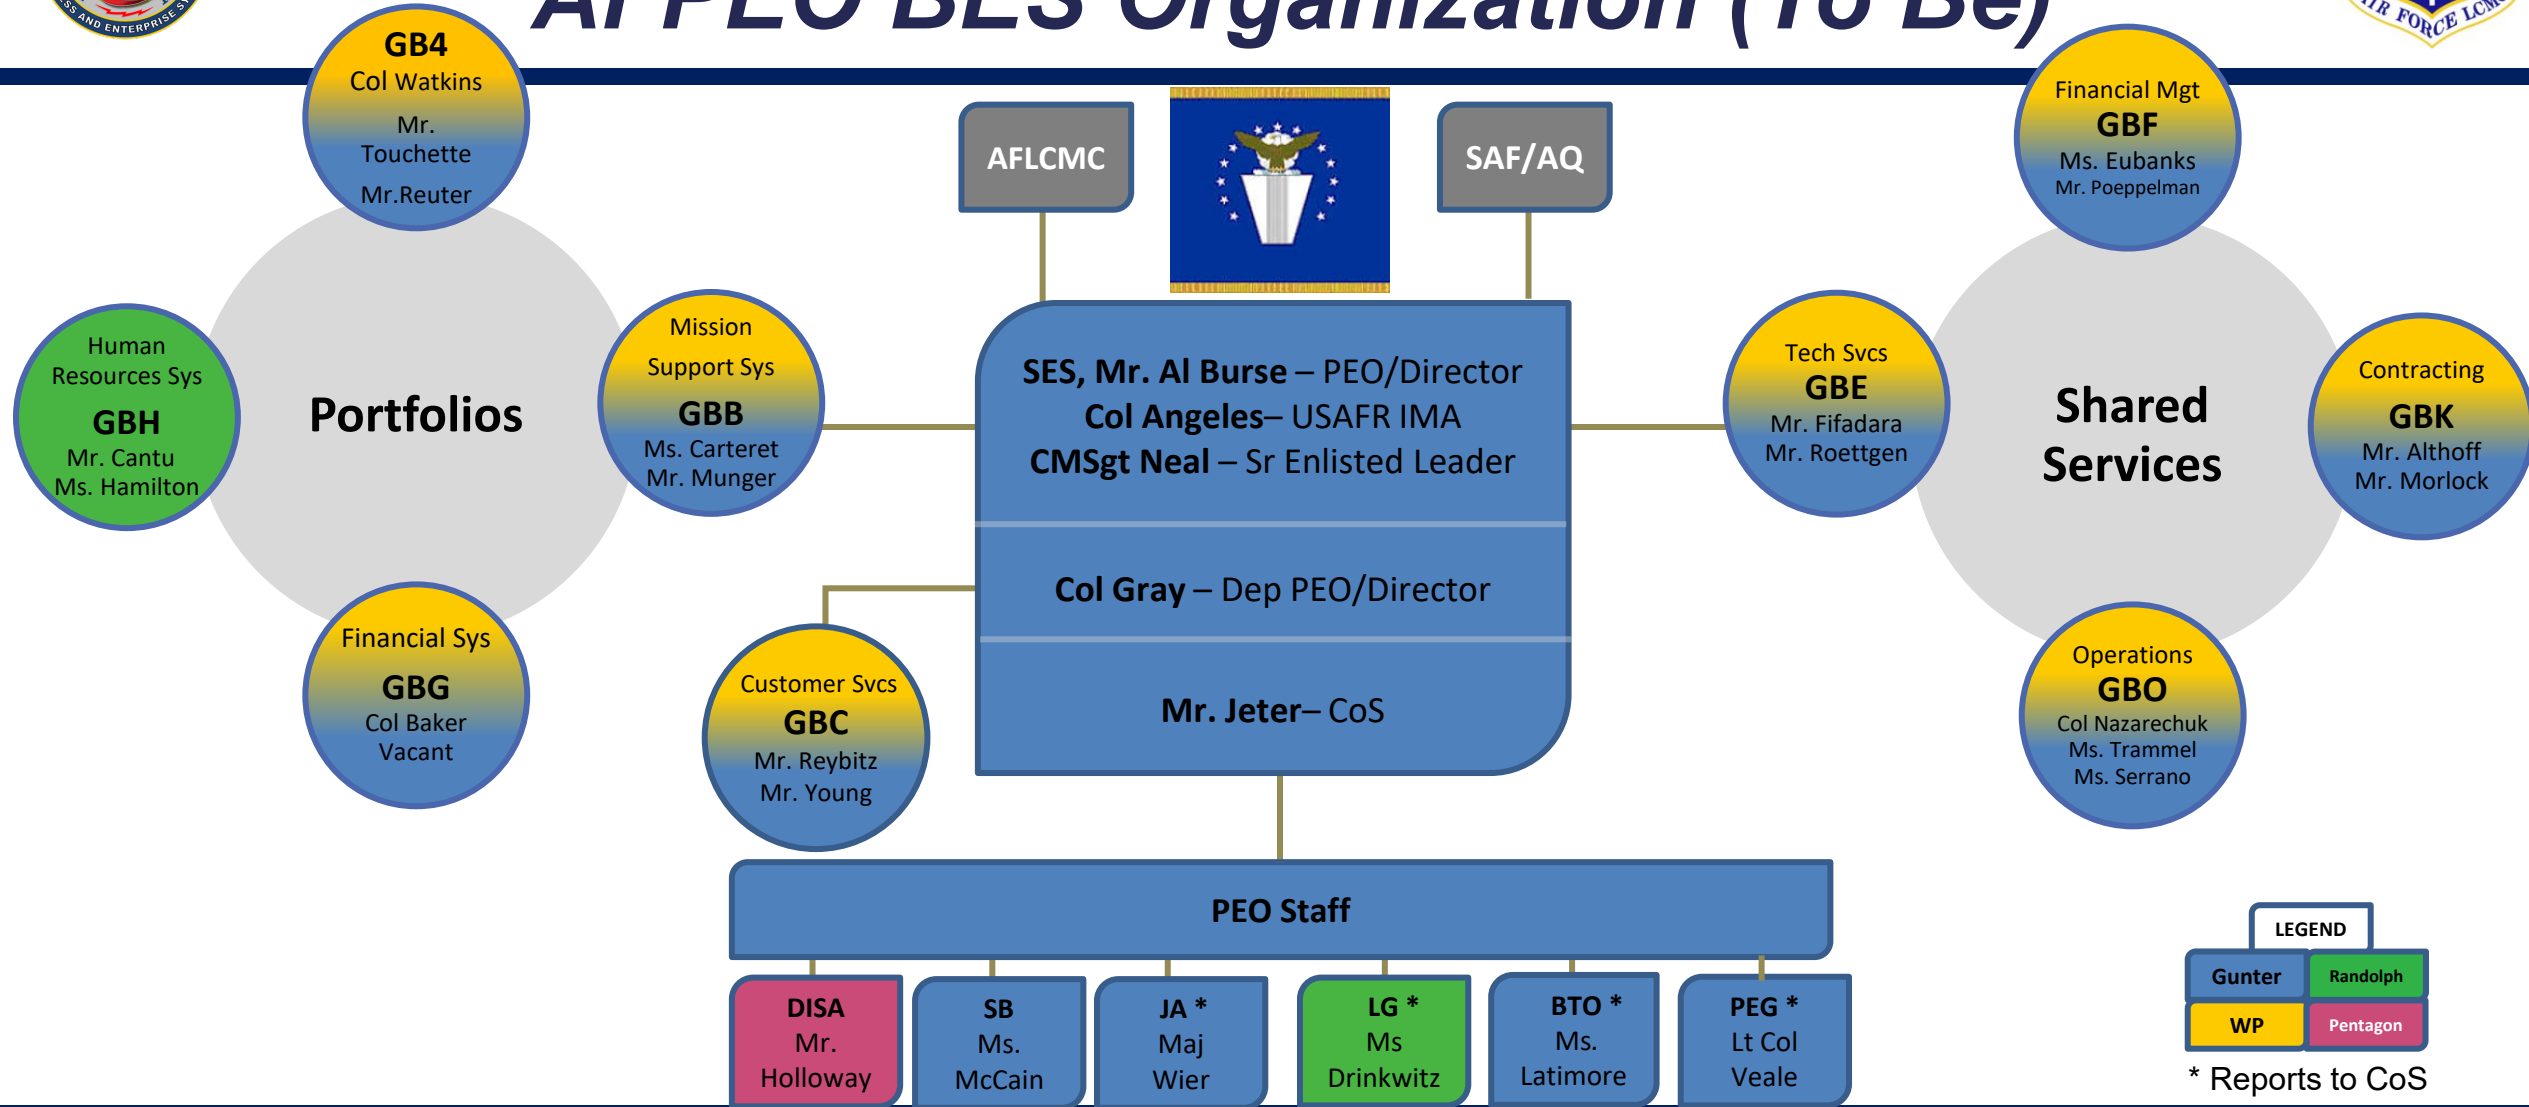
AFPEO BES Organization (To Be)

GB4
Col Watkins
Mr. Touchette
Mr.Reuter

AFLCMC

SAF/AQ

Financial Mgt
GBF
Ms. Eubanks
Mr. Poeppelman

Human Resources Sys
GBH
Mr. Cantu
Ms. Hamilton

Portfolios

Mission Support Sys
GBB
Ms. Carteret
Mr. Munger

SES, Mr. Al Burse – PEO/Director
Col Angeles– USAFR IMA
CMSgt Neal – Sr Enlisted Leader

Col Gray – Dep PEO/Director

Mr. Jeter– CoS

Tech Svcs
GBE
Mr. Fifadara
Mr. Roettgen

Shared Services

Contracting
GBK
Mr. Althoff
Mr. Morlock

Financial Sys
GBG
Col Baker
Vacant

Customer Svcs
GBC
Mr. Reybitz
Mr. Young

Operations
GBO
Col Nazarechuk
Ms. Trammel
Ms. Serrano

PEO Staff

DISA
Mr. Holloway

SB
Ms. McCain

JA *
Maj Wier

LG *
Ms Drinkwitz

BTO *
Ms. Latimore

PEG *
Lt Col Veale

LEGEND
Gunter
Randolph
WP
Pentagon
* Reports to CoS